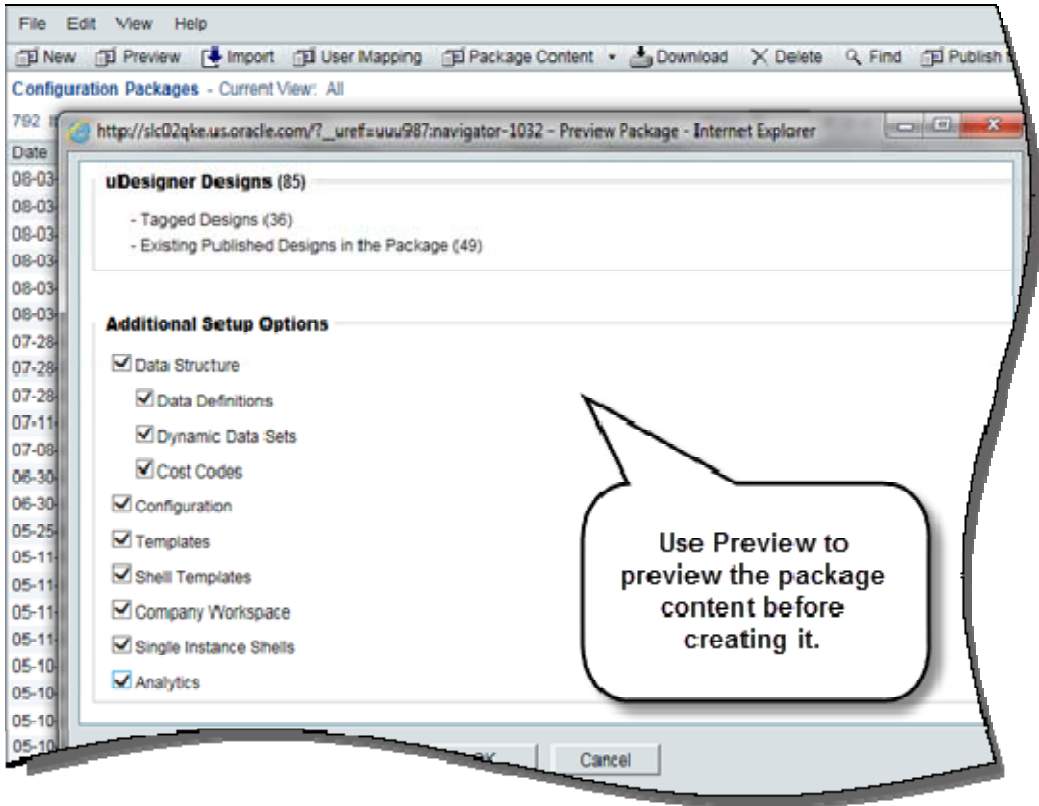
File Edit View Help

New Preview Import User Mapping Package Content Download Delete Find Publish

Configuration Packages - Current View: All

792

Date

08-03
08-03
08-03
08-03
08-03
08-03
07-28
07-28
07-28
07-11
07-08
06-30
06-30
05-25
05-11
05-11
05-11
05-11
05-10
05-10
05-10
05-10

http://slc02qke.us.oracle.com/?_uref=uuu987:navigator-1032 - Preview Package - Internet Explorer

uDesigner Designs (85)

- Tagged Designs (36)
- Existing Published Designs in the Package (49)

Additional Setup Options

Data Structure
Data Definitions
Dynamic Data Sets
Cost Codes
Configuration
Templates
Shell Templates
Company Workspace
Single Instance Shells
Analytics

Use Preview to preview the package content before creating it.

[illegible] Cancel